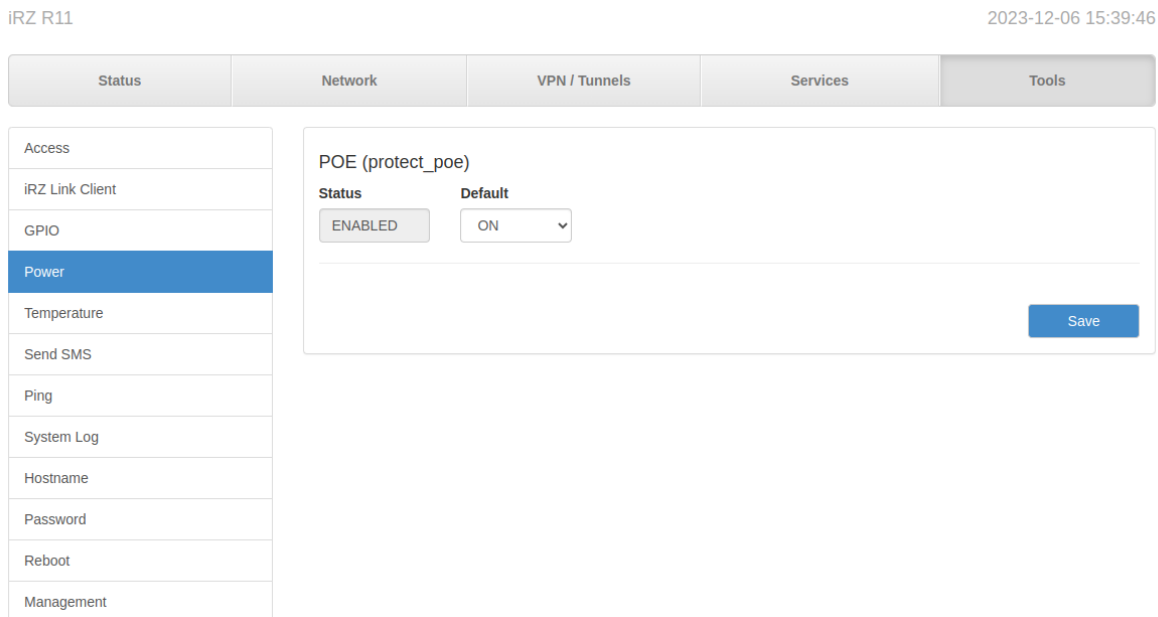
iRZ R11

2023-12-06 15:39:46

Status | Network | VPN / Tunnels | Services | Tools

Access
iRZ Link Client
GPIO
Power
Temperature
Send SMS
Ping
System Log
Hostname
Password
Reboot
Management

POE (protect_poe)

Status
ENABLED

Default
ON

Save